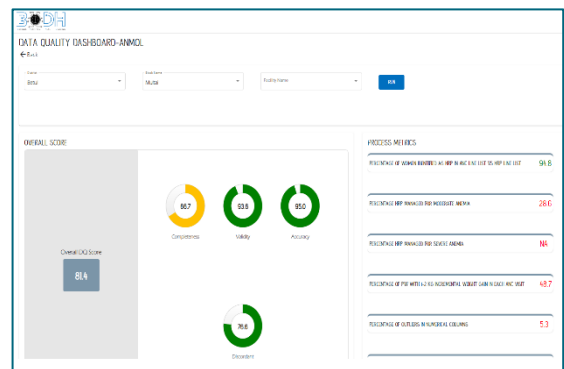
B●DH

DATA QUALITY DASHBOARD-ANMOL

← Back

District
Betul

Block Name
Multai

Facility Name

RUN

OVERALL SCORE

Overall DQ Score

81.4

86.7
Completeness

93.9
Validity

95.0
Accuracy

76.6
Discordant

PROCESS METRICS

PERCENTAGE OF WOMEN IDENTIFIED AS HRP IN ANC FIRST VISIT VS HRP LINE LIST 94.8

PERCENTAGE HRP MANAGED FOR MODERATE ANEMIA 28.6

PERCENTAGE HRP MANAGED FOR SEVERE ANEMIA NA

PERCENTAGE OF PW WITH <2 KG INCREMENTAL WEIGHT GAIN IN EACH ANC VISIT 48.7

PERCENTAGE OF OUTLIERS IN NUMERICAL COLUMNS 5.3